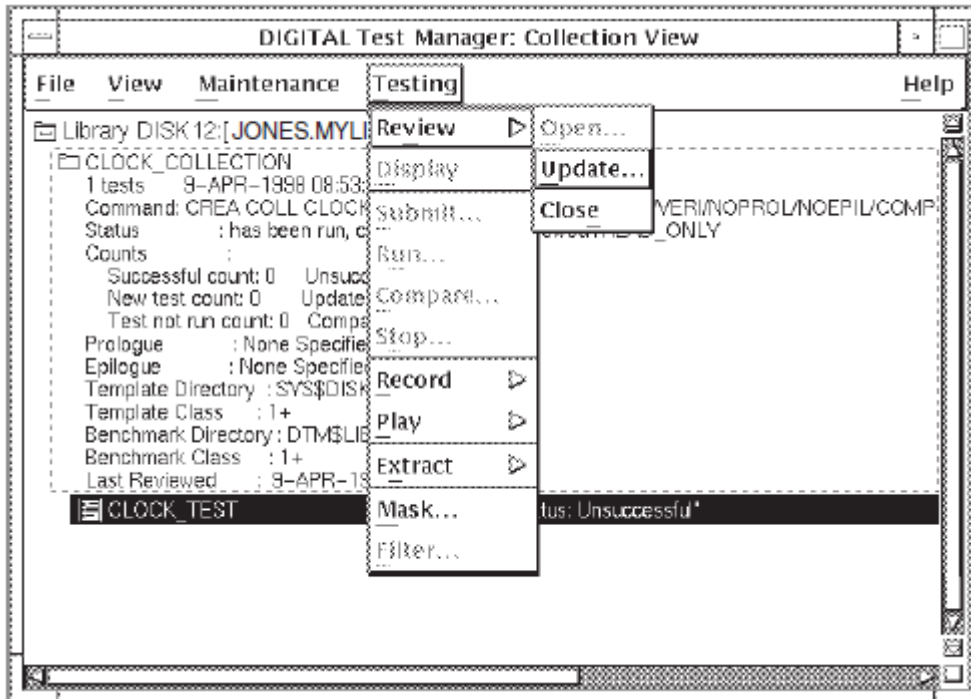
DIGITAL Test Manager: Collection View

File View Maintenance Testing Help

Library DISK 12:[JONES.MYLI
CLOCK_COLLECTION
1 tests 9-APR-1998 08:53:
Command: CREA COLL CLOCK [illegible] VERI/NOPROL/NOEPIL/COMP
Status : has been run, c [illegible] ONLY
Counts :
Successful count: 0 Unsucc
New test count: 0 Update
Test not run count: 0 Compa
Prologue : None Specifie
Epilogue : None Specifie
Template Directory : SYS$DISK
Template Class : 1+
Benchmark Directory : DTM$LIB
Benchmark Class : 1+
Last Reviewed : 9-APR-1
CLOCK_TEST tus: Unsuccessful"

Review
Display
Submit...
Run...
Compare...
Stop...
Record
Play
Extract
Mask...
Filter...

Open...
Update...
Close